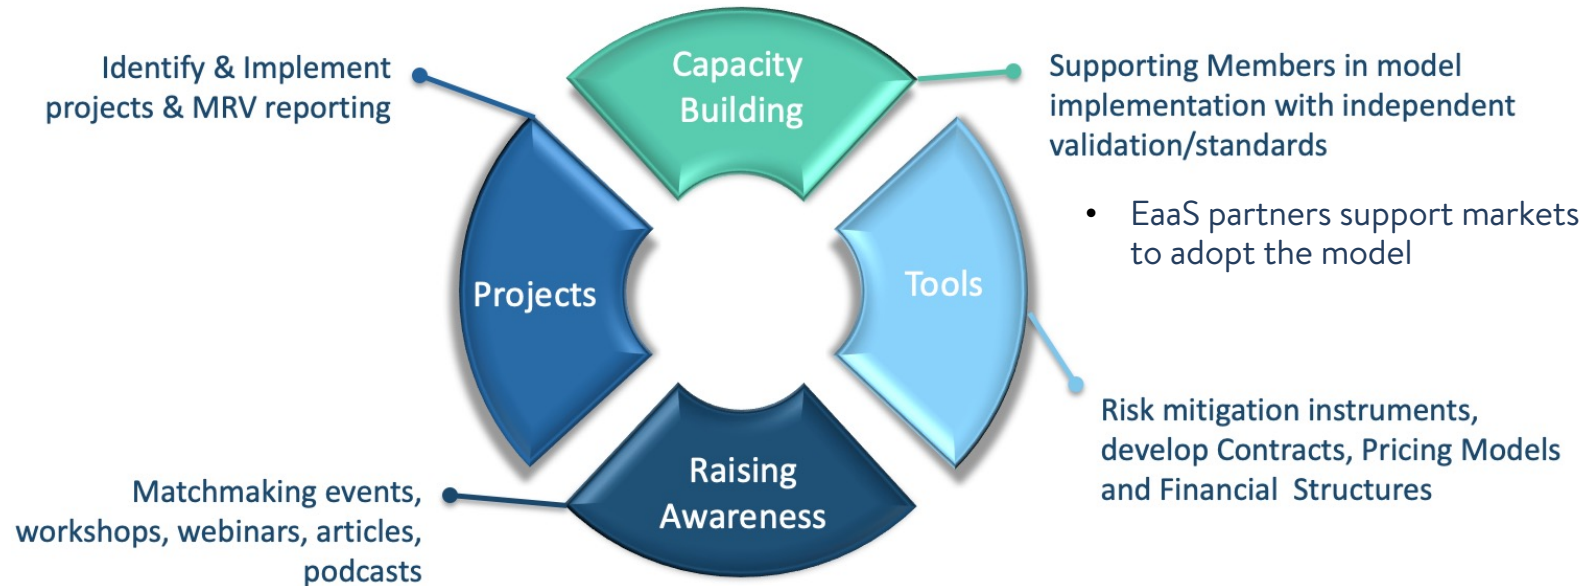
Identify & Implement projects & MRV reporting

Capacity Building

Supporting Members in model implementation with independent validation/standards

• EaaS partners support markets to adopt the model

Projects

Tools

Risk mitigation instruments, develop Contracts, Pricing Models and Financial Structures

Raising Awareness

Matchmaking events, workshops, webinars, articles, podcasts